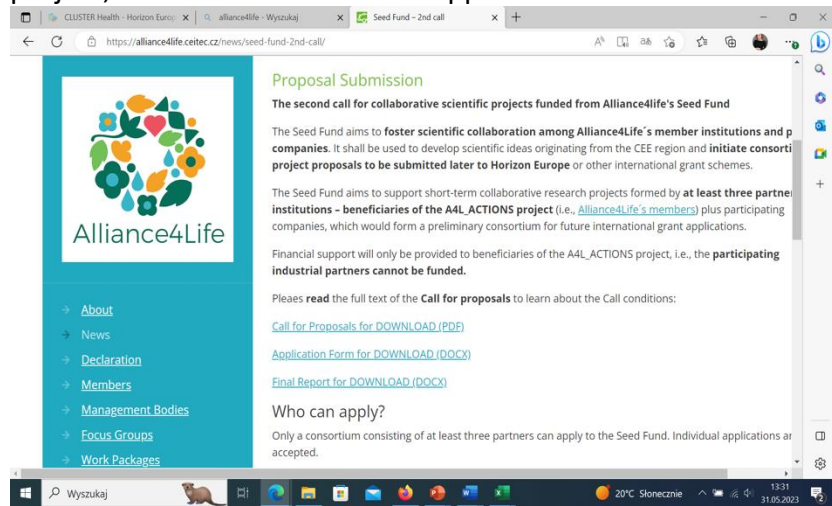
CLUSTER Health - Horizon Europ | alliance4life - Wyszukaj | Seed Fund – 2nd call

https://alliance4life.ceitec.cz/news/seed-fund-2nd-call/

Alliance4Life

About
News
Declaration
Members
Management Bodies
Focus Groups
Work Packages

Proposal Submission

The second call for collaborative scientific projects funded from Alliance4life's Seed Fund

The Seed Fund aims to foster scientific collaboration among Alliance4Life´s member institutions and p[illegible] companies. It shall be used to develop scientific ideas originating from the CEE region and initiate consorti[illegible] project proposals to be submitted later to Horizon Europe or other international grant schemes.

The Seed Fund aims to support short-term collaborative research projects formed by at least three partner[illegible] institutions – beneficiaries of the A4L_ACTIONS project (i.e., Alliance4Life´s members) plus participating companies, which would form a preliminary consortium for future international grant applications.

Financial support will only be provided to beneficiaries of the A4L_ACTIONS project, i.e., the participating industrial partners cannot be funded.

Pleaes read the full text of the Call for proposals to learn about the Call conditions:

Call for Proposals for DOWNLOAD (PDF)

Application Form for DOWNLOAD (DOCX)

Final Report for DOWNLOAD (DOCX)

Who can apply?

Only a consortium consisting of at least three partners can apply to the Seed Fund. Individual applications ar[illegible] accepted.

Wyszukaj

20°C Słonecznie 13:31 31.05.2023